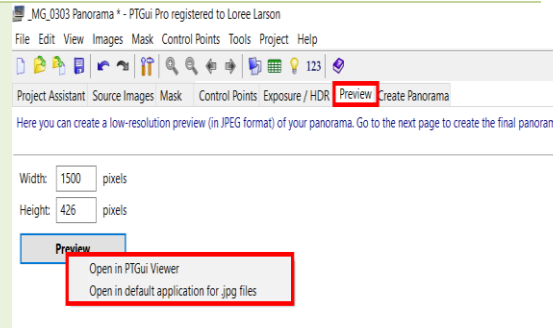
_MG_0303 Panorama * - PTGui Pro registered to Loree Larson

File Edit View Images Mask Control Points Tools Project Help

123

Project Assistant Source Images Mask Control Points Exposure / HDR Preview Create Panorama

Here you can create a low-resolution preview (in JPEG format) of your panorama. Go to the next page to create the final panoran

Width: 1500 pixels

Height: 426 pixels

Preview

Open in PTGui Viewer
Open in default application for .jpg files